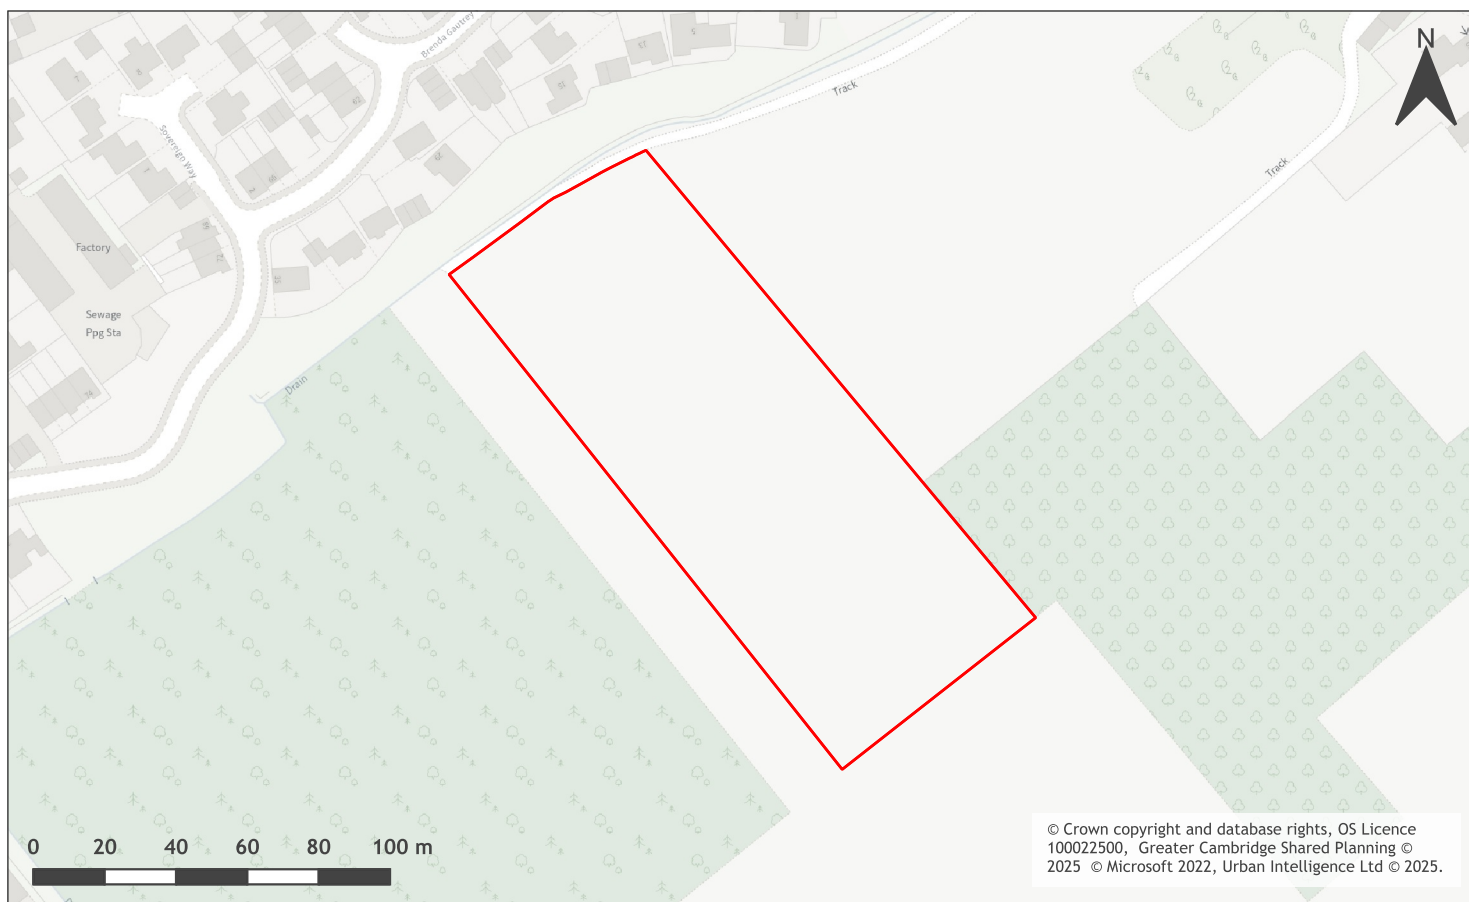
Brenda Gautrey

Sovereign Way

Track

Track

Factory

Sewage
Ppg Sta

Drain

N

0 20 40 60 80 100 m

© Crown copyright and database rights, OS Licence 100022500, Greater Cambridge Shared Planning © 2025 © Microsoft 2022, Urban Intelligence Ltd © 2025.